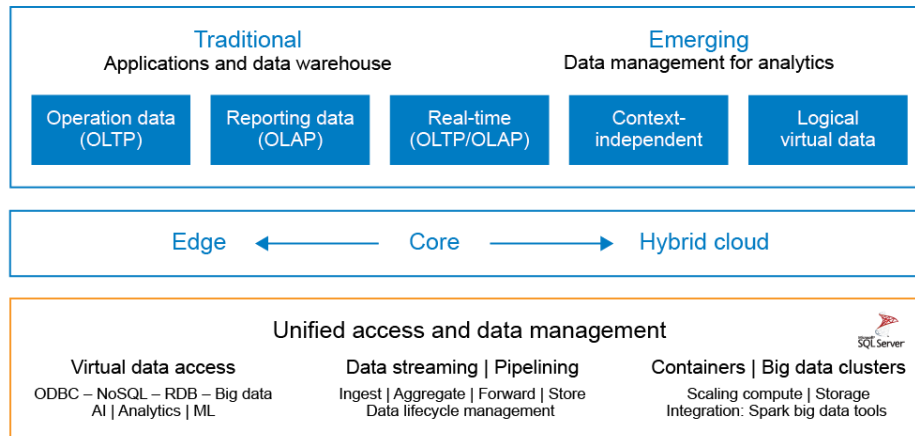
Traditional
Applications and data warehouse

Emerging
Data management for analytics

Operation data (OLTP)

Reporting data (OLAP)

Real-time (OLTP/OLAP)

Context-independent

Logical virtual data

Edge Core Hybrid cloud

Unified access and data management

SQL Server

Virtual data access
ODBC – NoSQL – RDB – Big data
AI | Analytics | ML

Data streaming | Pipelining
Ingest | Aggregate | Forward | Store
Data lifecycle management

Containers | Big data clusters
Scaling compute | Storage
Integration: Spark big data tools